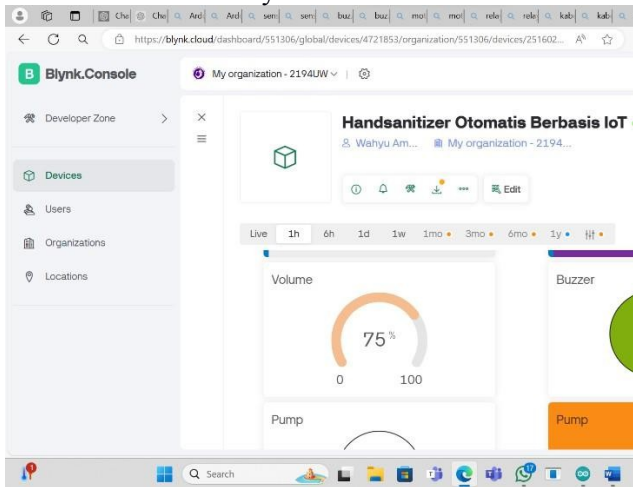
Che Che Ard Ard sen sen buz buz mot mot rele rele kab kab

https://blynk.cloud/dashboard/551306/global/devices/4721853/organization/551306/devices/251602...

Blynk.Console

My organization - 2194UW

Developer Zone

Devices

Users

Organizations

Locations

Handsanitizer Otomatis Berbasis IoT

Wahyu Am...

My organization - 2194...

Edit

Live 1h 6h 1d 1w 1mo 3mo 6mo 1y

Volume

75 %

0 100

Buzzer

Pump

Pump

Search